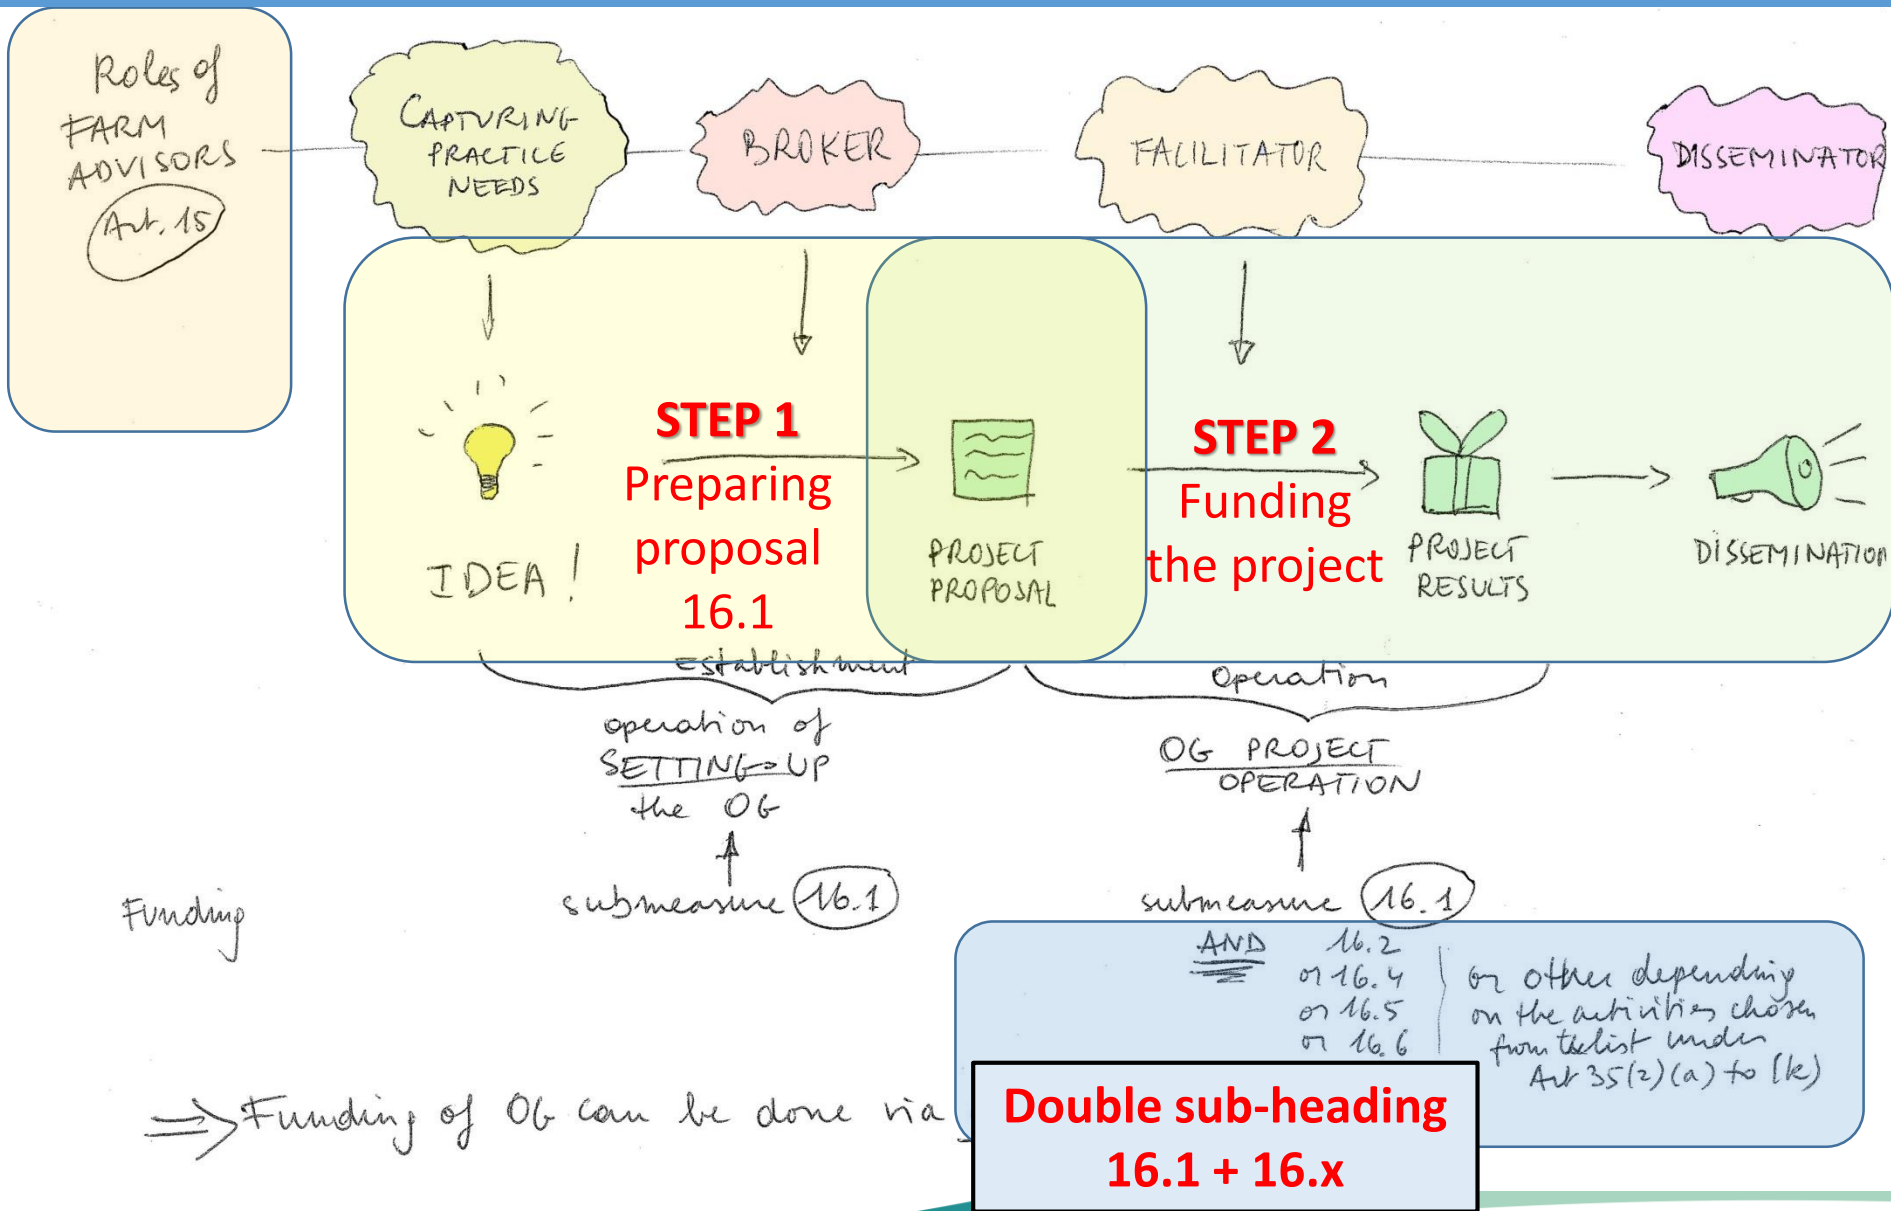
Roles of FARM ADVISORS Art. 15

CAPTURING PRACTICE NEEDS

BROKER

FACILITATOR

DISSEMINATOR

IDEA!

STEP 1
Preparing proposal
16.1

PROJECT PROPOSAL

STEP 2
Funding the project

PROJECT RESULTS

DISSEMINATION

establishment

operation of SETTING-UP the OG

submeasure 16.1

Operation

OG PROJECT OPERATION

submeasure 16.1

Funding

AND 16.2 or 16.4 or 16.5 or 16.6

or other depending on the activities chosen from the list under Art 35(2)(a) to (k)

⇒ Funding of OG can be done via

Double sub-heading
16.1 + 16.x